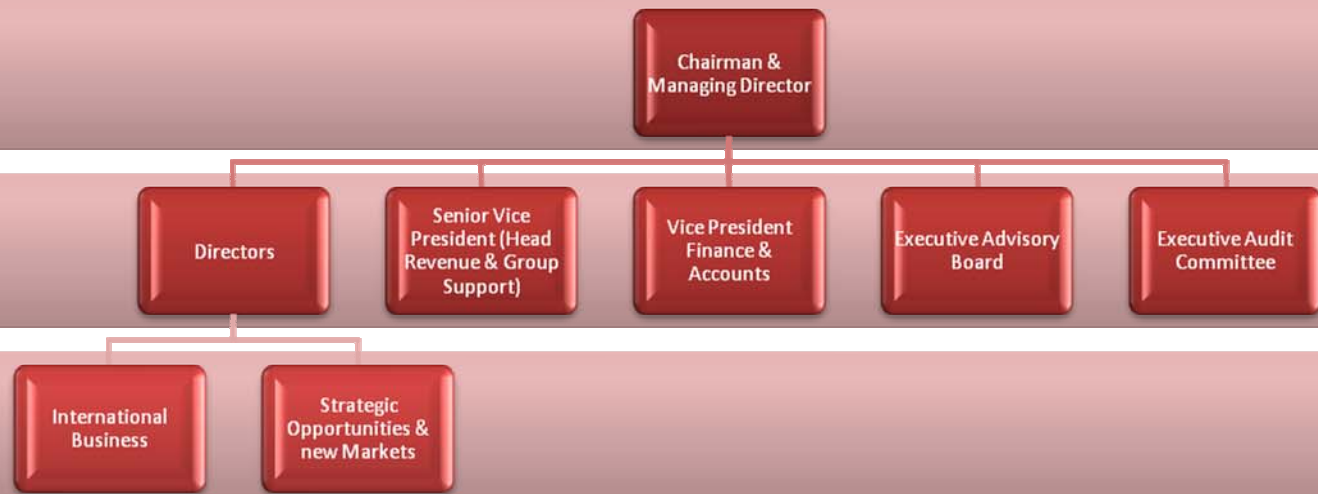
Chairman & Managing Director

Directors

Senior Vice President (Head Revenue & Group Support)

Vice President Finance & Accounts

Executive Advisory Board

Executive Audit Committee

International Business

Strategic Opportunities & new Markets